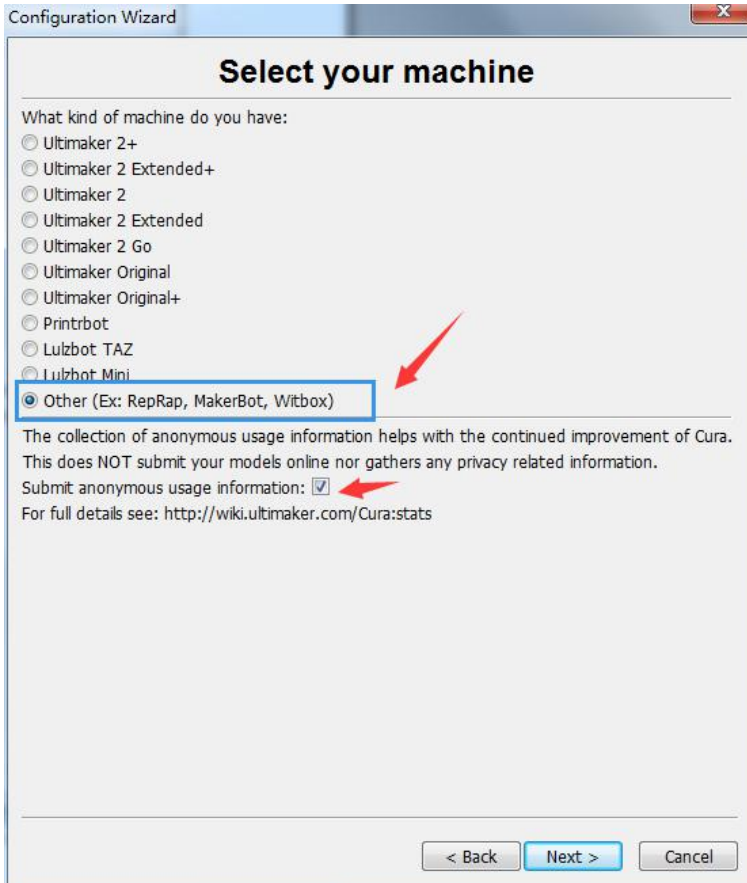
Configuration Wizard

Select your machine

What kind of machine do you have:
Ultimaker 2+
Ultimaker 2 Extended+
Ultimaker 2
Ultimaker 2 Extended
Ultimaker 2 Go
Ultimaker Original
Ultimaker Original+
Printrbot
Lulzbot TAZ
Lulzbot Mini
Other (Ex: RepRap, MakerBot, Witbox)

The collection of anonymous usage information helps with the continued improvement of Cura.
This does NOT submit your models online nor gathers any privacy related information.
Submit anonymous usage information:
For full details see: http://wiki.ultimaker.com/Cura:stats

< Back Next > Cancel